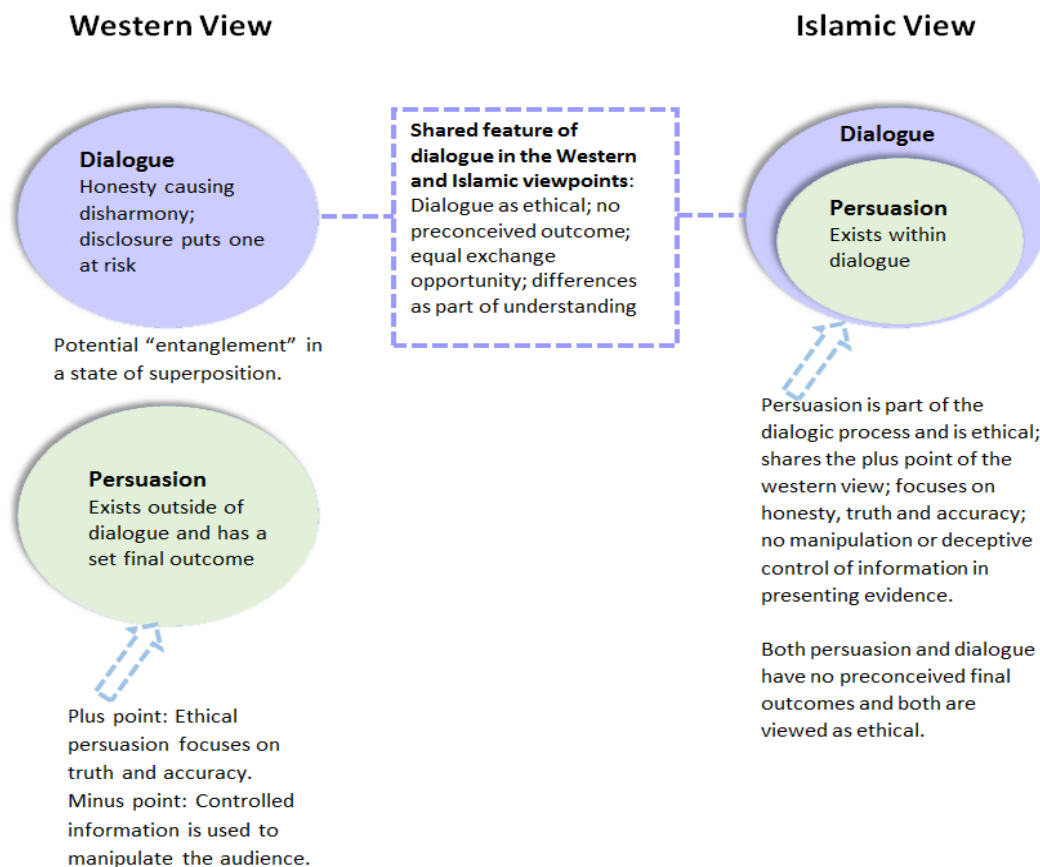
Western View

Islamic View

Dialogue
Honesty causing disharmony; disclosure puts one at risk

Potential "entanglement" in a state of superposition.

Persuasion
Exists outside of dialogue and has a set final outcome

Plus point: Ethical persuasion focuses on truth and accuracy. Minus point: Controlled information is used to manipulate the audience.

Shared feature of dialogue in the Western and Islamic viewpoints: Dialogue as ethical; no preconceived outcome; equal exchange opportunity; differences as part of understanding

Dialogue

Persuasion
Exists within dialogue

Persuasion is part of the dialogic process and is ethical; shares the plus point of the western view; focuses on honesty, truth and accuracy; no manipulation or deceptive control of information in presenting evidence.

Both persuasion and dialogue have no preconceived final outcomes and both are viewed as ethical.